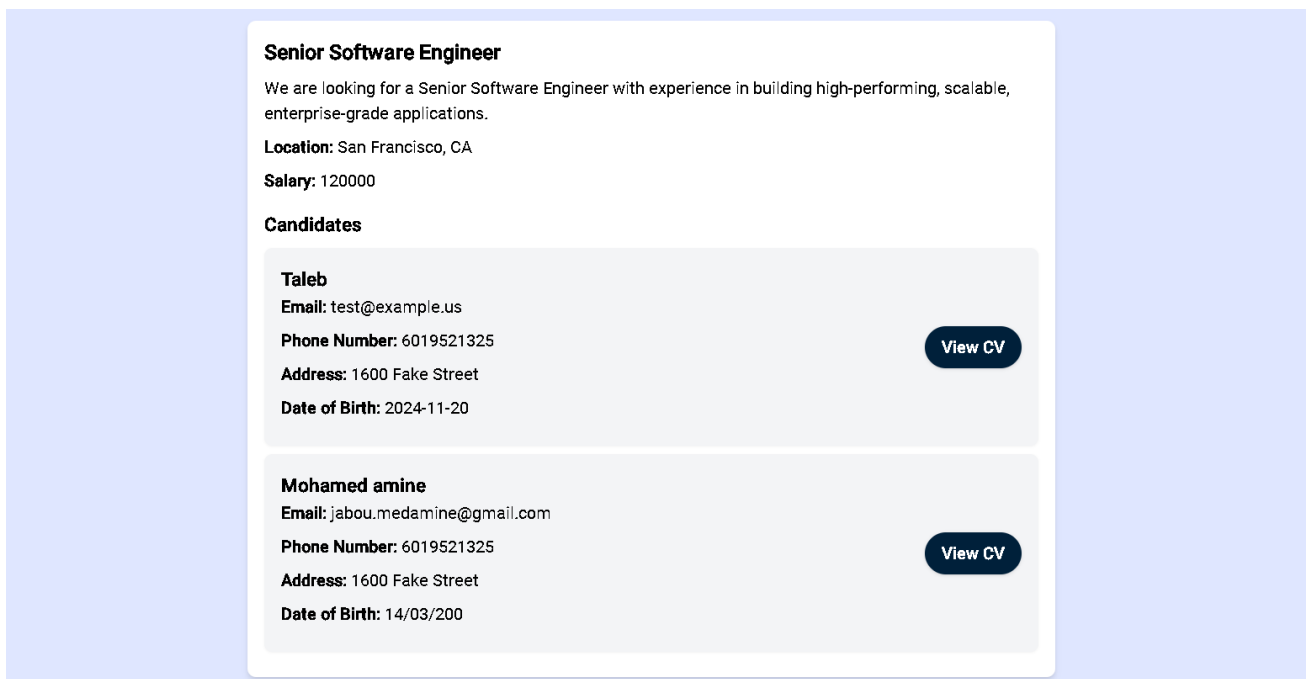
Senior Software Engineer

We are looking for a Senior Software Engineer with experience in building high-performing, scalable, enterprise-grade applications.

**Location:** San Francisco, CA

**Salary:** 120000

Candidates

Taleb
**Email:** test@example.us
**Phone Number:** 6019521325
**Address:** 1600 Fake Street
**Date of Birth:** 2024-11-20

View CV

Mohamed amine
**Email:** jabou.medamine@gmail.com
**Phone Number:** 6019521325
**Address:** 1600 Fake Street
**Date of Birth:** 14/03/200

View CV